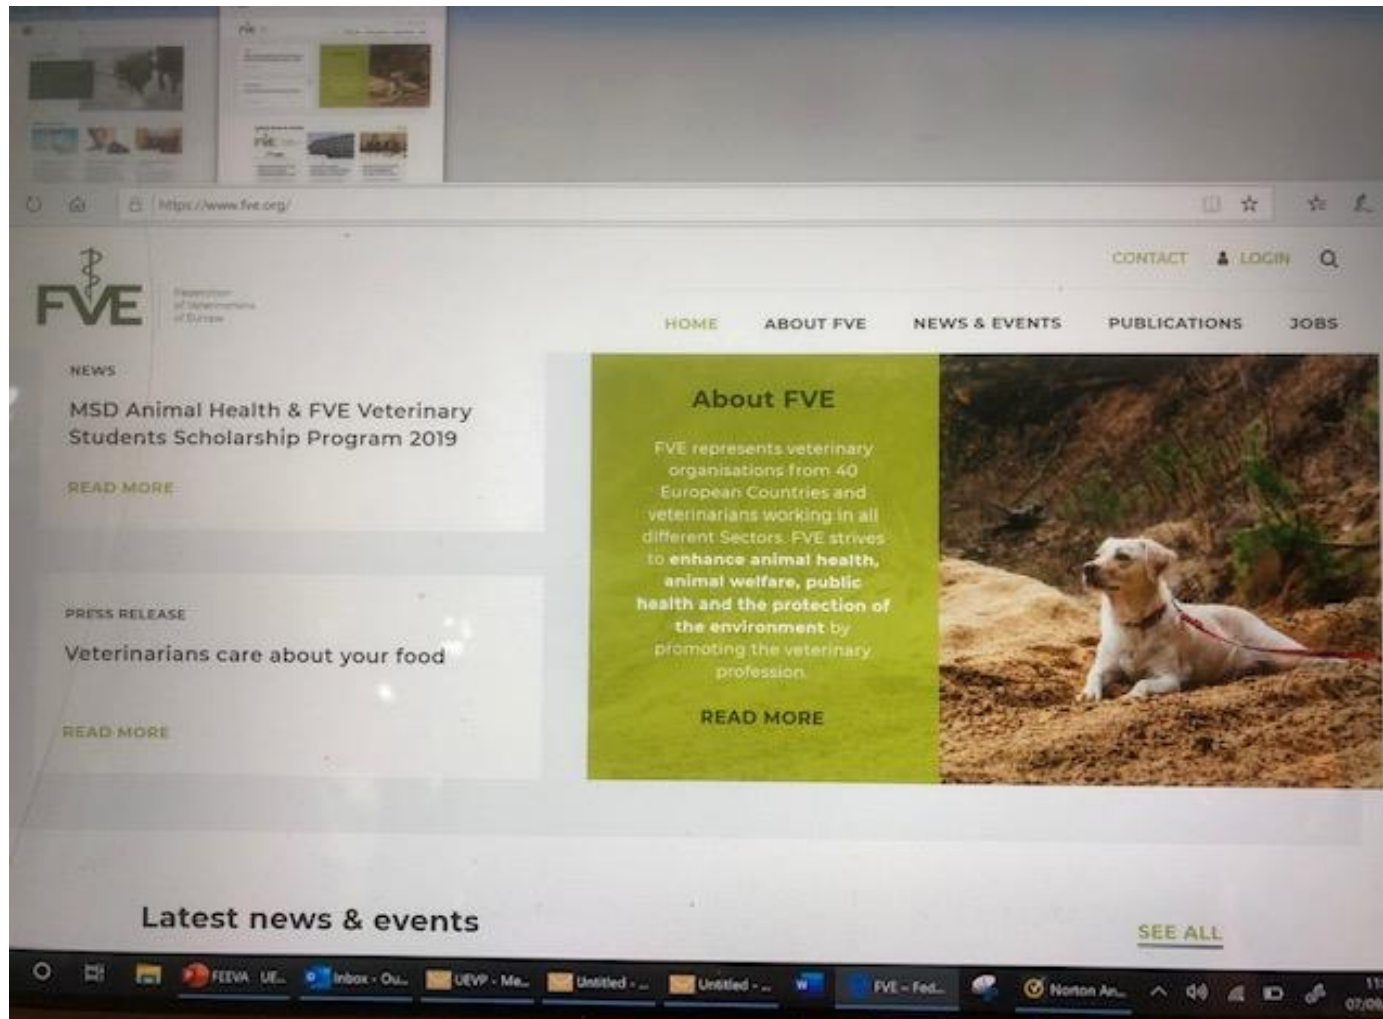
https://www.fve.org/

FVE Federation of Veterinarians of Europe

CONTACT LOGIN

HOME ABOUT FVE NEWS & EVENTS PUBLICATIONS JOBS

NEWS

MSD Animal Health & FVE Veterinary Students Scholarship Program 2019

READ MORE

PRESS RELEASE

Veterinarians care about your food

READ MORE

About FVE

FVE represents veterinary organisations from 40 European Countries and veterinarians working in all different Sectors. FVE strives to enhance animal health, animal welfare, public health and the protection of the environment by promoting the veterinary profession.

READ MORE

Latest news & events

SEE ALL

FEEVA UE... Inbox - Ou... UEVP - Me... Untitled - ... Untitled - ... FVE - Fed... Norton An...

07/0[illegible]